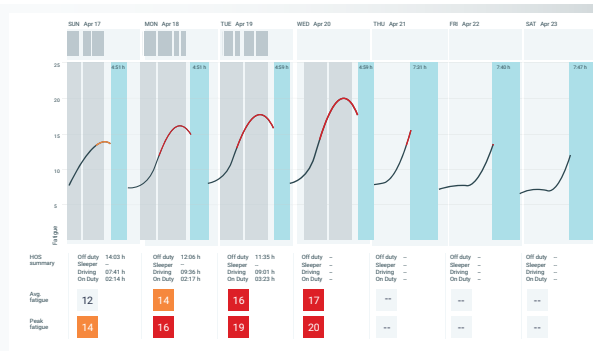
SUN Apr 17 | MON Apr 18 | TUE Apr 19 | WED Apr 20 | THU Apr 21 | FRI Apr 22 | SAT Apr 23

25
20
15
10
5
Fatigue

4:51 h | 4:51 h | 4:59 h | 4:59 h | 7:31 h | 7:46 h | 7:47 h

HOS summary

| | SUN Apr 17 | MON Apr 18 | TUE Apr 19 | WED Apr 20 | THU Apr 21 | FRI Apr 22 | SAT Apr 23 |
|---|---|---|---|---|---|---|---|
| Off duty | 14:03 h | 12:06 h | 11:35 h | – | – | – | – |
| Sleeper | – | – | – | – | – | – | – |
| Driving | 07:41 h | 09:36 h | 09:01 h | – | – | – | – |
| On Duty | 02:14 h | 02:17 h | 03:23 h | – | – | – | – |
| Avg. fatigue | 12 | 14 | 16 | 17 | -- | -- | -- |
| Peak fatigue | 14 | 16 | 19 | 20 | -- | -- | -- |